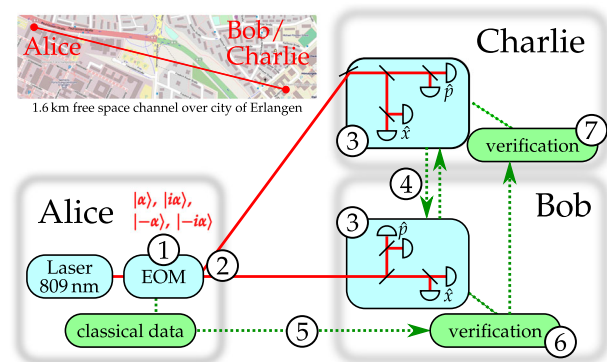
Alice

Bob/ Charlie

1.6 km free space channel over city of Erlangen

Charlie

$\hat{p}$

$\hat{x}$

3

7

verification

4

Bob

$|\alpha\rangle$, $|i\alpha\rangle$, $|-\alpha\rangle$, $|-i\alpha\rangle$

Alice

1

3

$\hat{p}$

Laser 809 nm

EOM

2

$\hat{x}$

classical data

5

verification

6